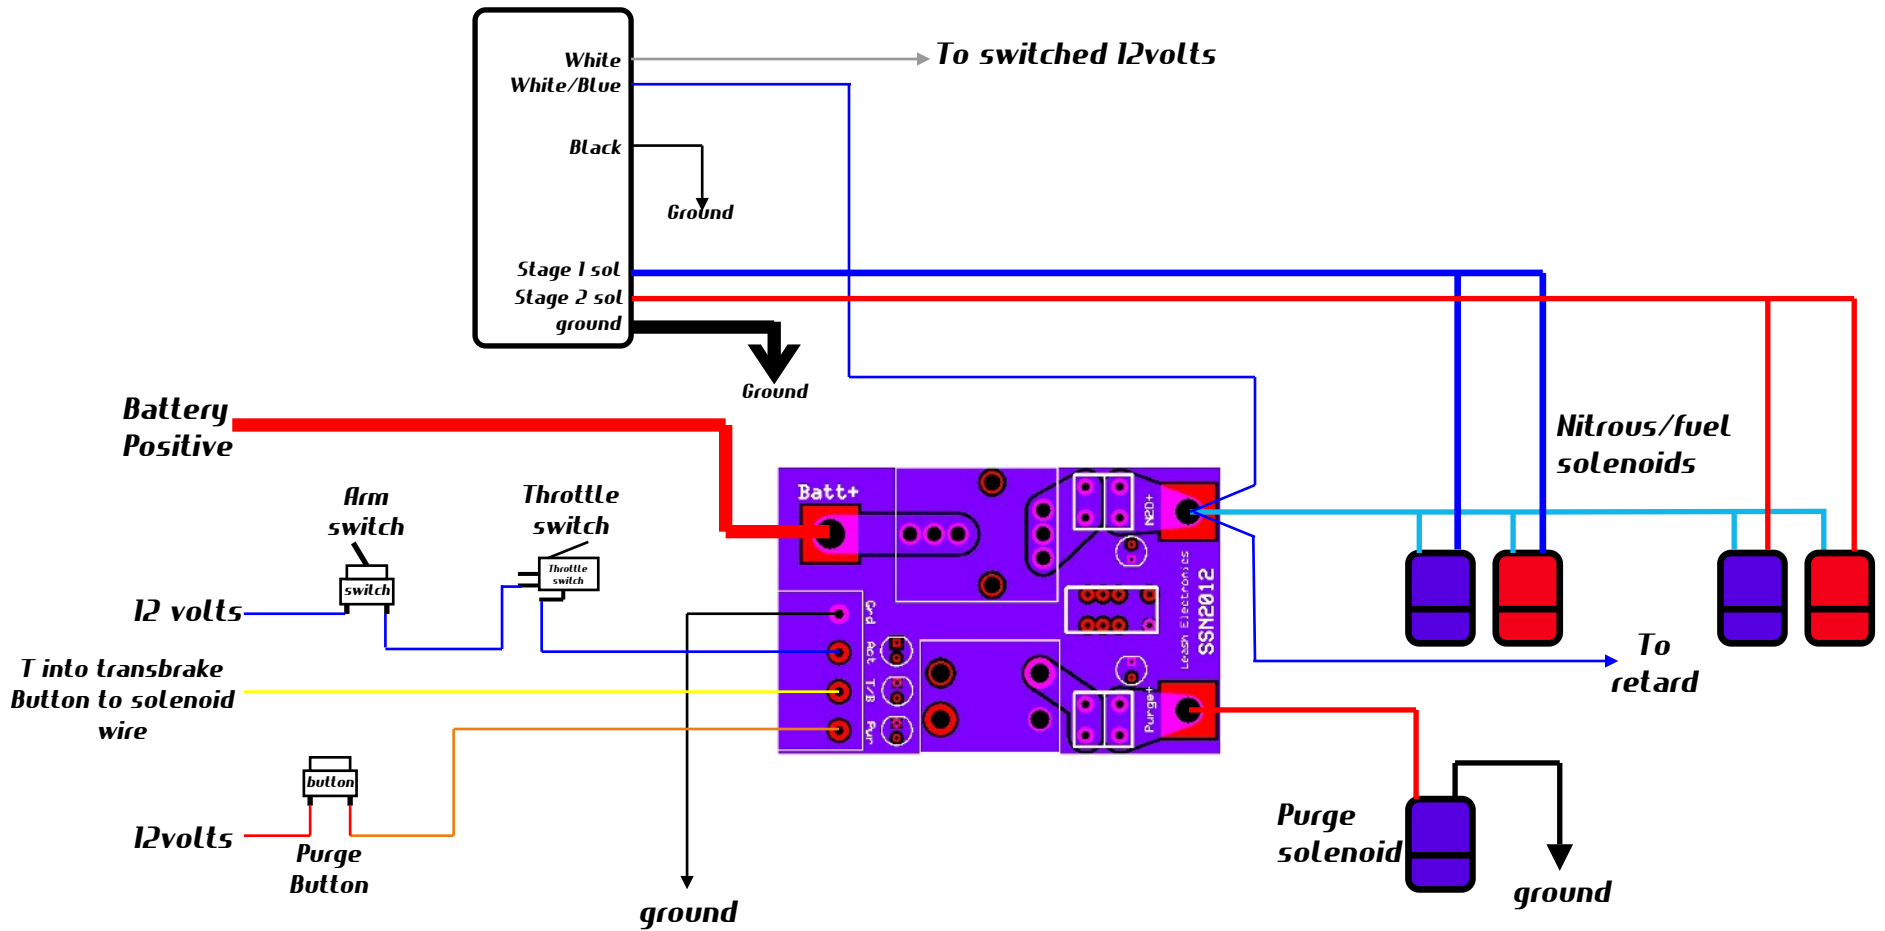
White
White/Blue
To switched 12volts
Black
Ground
Stage 1 sol
Stage 2 sol
ground
Ground
Battery Positive
Arm switch
Throttle switch
switch
Throttle switch
12 volts
Batt+
N2O+
Leash Electronics
SSN2012
Grd
Act
T/B
Pur
Purge+
Nitrous/fuel solenoids
T into transbrake Button to solenoid wire
To retard
button
12volts
Purge Button
ground
Purge solenoid
ground